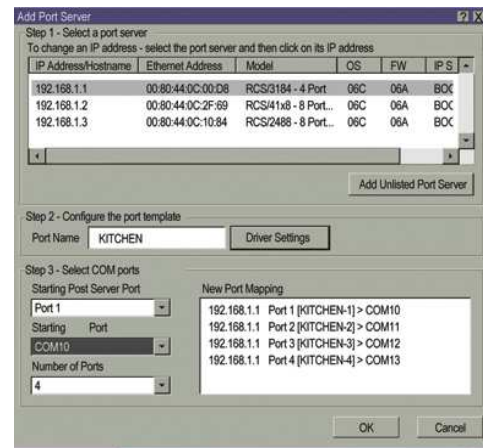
Add Port Server

?  X

Step 1 - Select a port server

To change an IP address - select the port server and then click on its IP address

| IP Address/Hostname | Ethernet Address | Model | OS | FW | IP S |
|---|---|---|---|---|---|
| 192.168.1.1 | 00:80:44:0C:00:D8 | RCS/3184 - 4 Port | 06C | 06A | BOC |
| 192.168.1.2 | 00:80:44:0C:2F:69 | RCS/41x8 - 8 Port... | 06C | 06A | BOC |
| 192.168.1.3 | 00:80:44:0C:10:84 | RCS/2488 - 8 Port... | 06C | 06A | BOC |

Add Unlisted Port Server

Step 2 - Configure the port template

Port Name KITCHEN

Driver Settings

Step 3 - Select COM ports

Starting Post Server Port

Port 1

Starting Port

COM10

Number of Ports

4

New Port Mapping

192.168.1.1 Port 1 [KITCHEN-1] > COM10
192.168.1.1 Port 2 [KITCHEN-2] > COM11
192.168.1.1 Port 3 [KITCHEN-3] > COM12
192.168.1.1 Port 4 [KITCHEN-4] > COM13

OK

Cancel